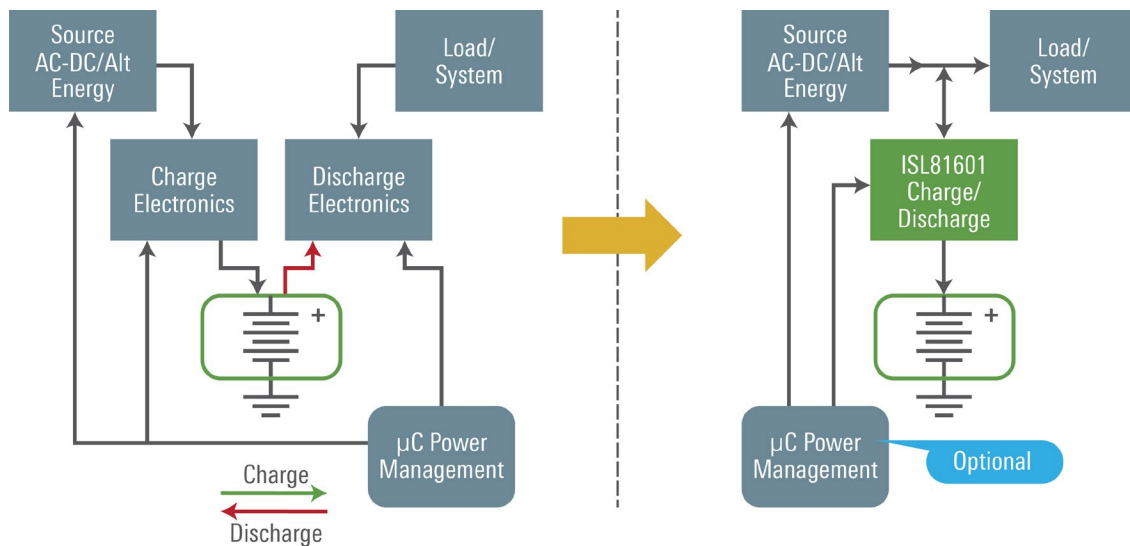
Source AC-DC/Alt Energy

Load/ System

Charge Electronics

Discharge Electronics

+

μC Power Management

Charge

Discharge

Source AC-DC/Alt Energy

Load/ System

ISL81601 Charge/ Discharge

+

μC Power Management

Optional